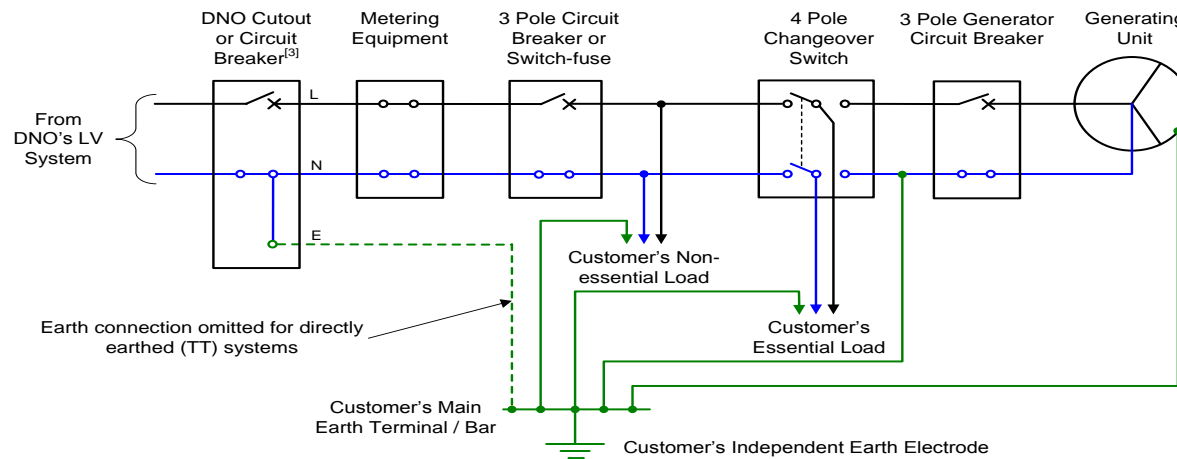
DNO Cutout or Circuit Breaker$^{[3]}$

Metering Equipment

3 Pole Circuit Breaker or Switch-fuse

4 Pole Changeover Switch

3 Pole Generator Circuit Breaker

Generating Unit

From DNO's LV System

L

N

E

Customer's Non-essential Load

Customer's Essential Load

Earth connection omitted for directly earthed (TT) systems

Customer's Main Earth Terminal / Bar

Customer's Independent Earth Electrode